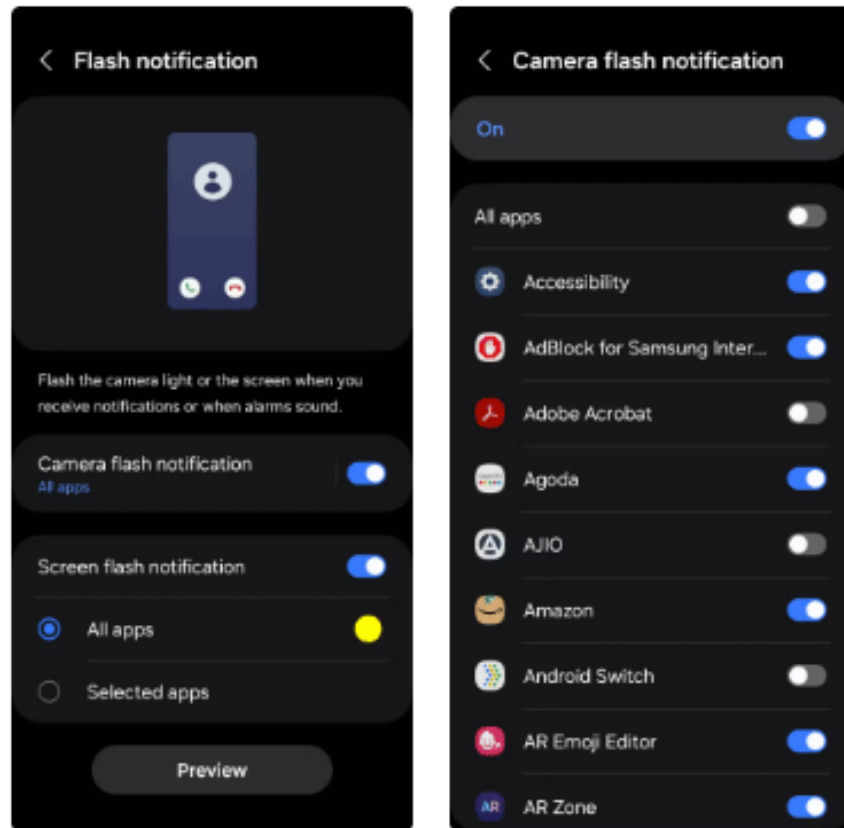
Flash notification

Flash the camera light or the screen when you receive notifications or when alarms sound.

Camera flash notification
All apps

Screen flash notification

All apps

Selected apps

Preview

Camera flash notification

On

All apps

Accessibility

AdBlock for Samsung Inter...

Adobe Acrobat

Agoda

AJIO

Amazon

Android Switch

AR Emoji Editor

AR

AR Zone